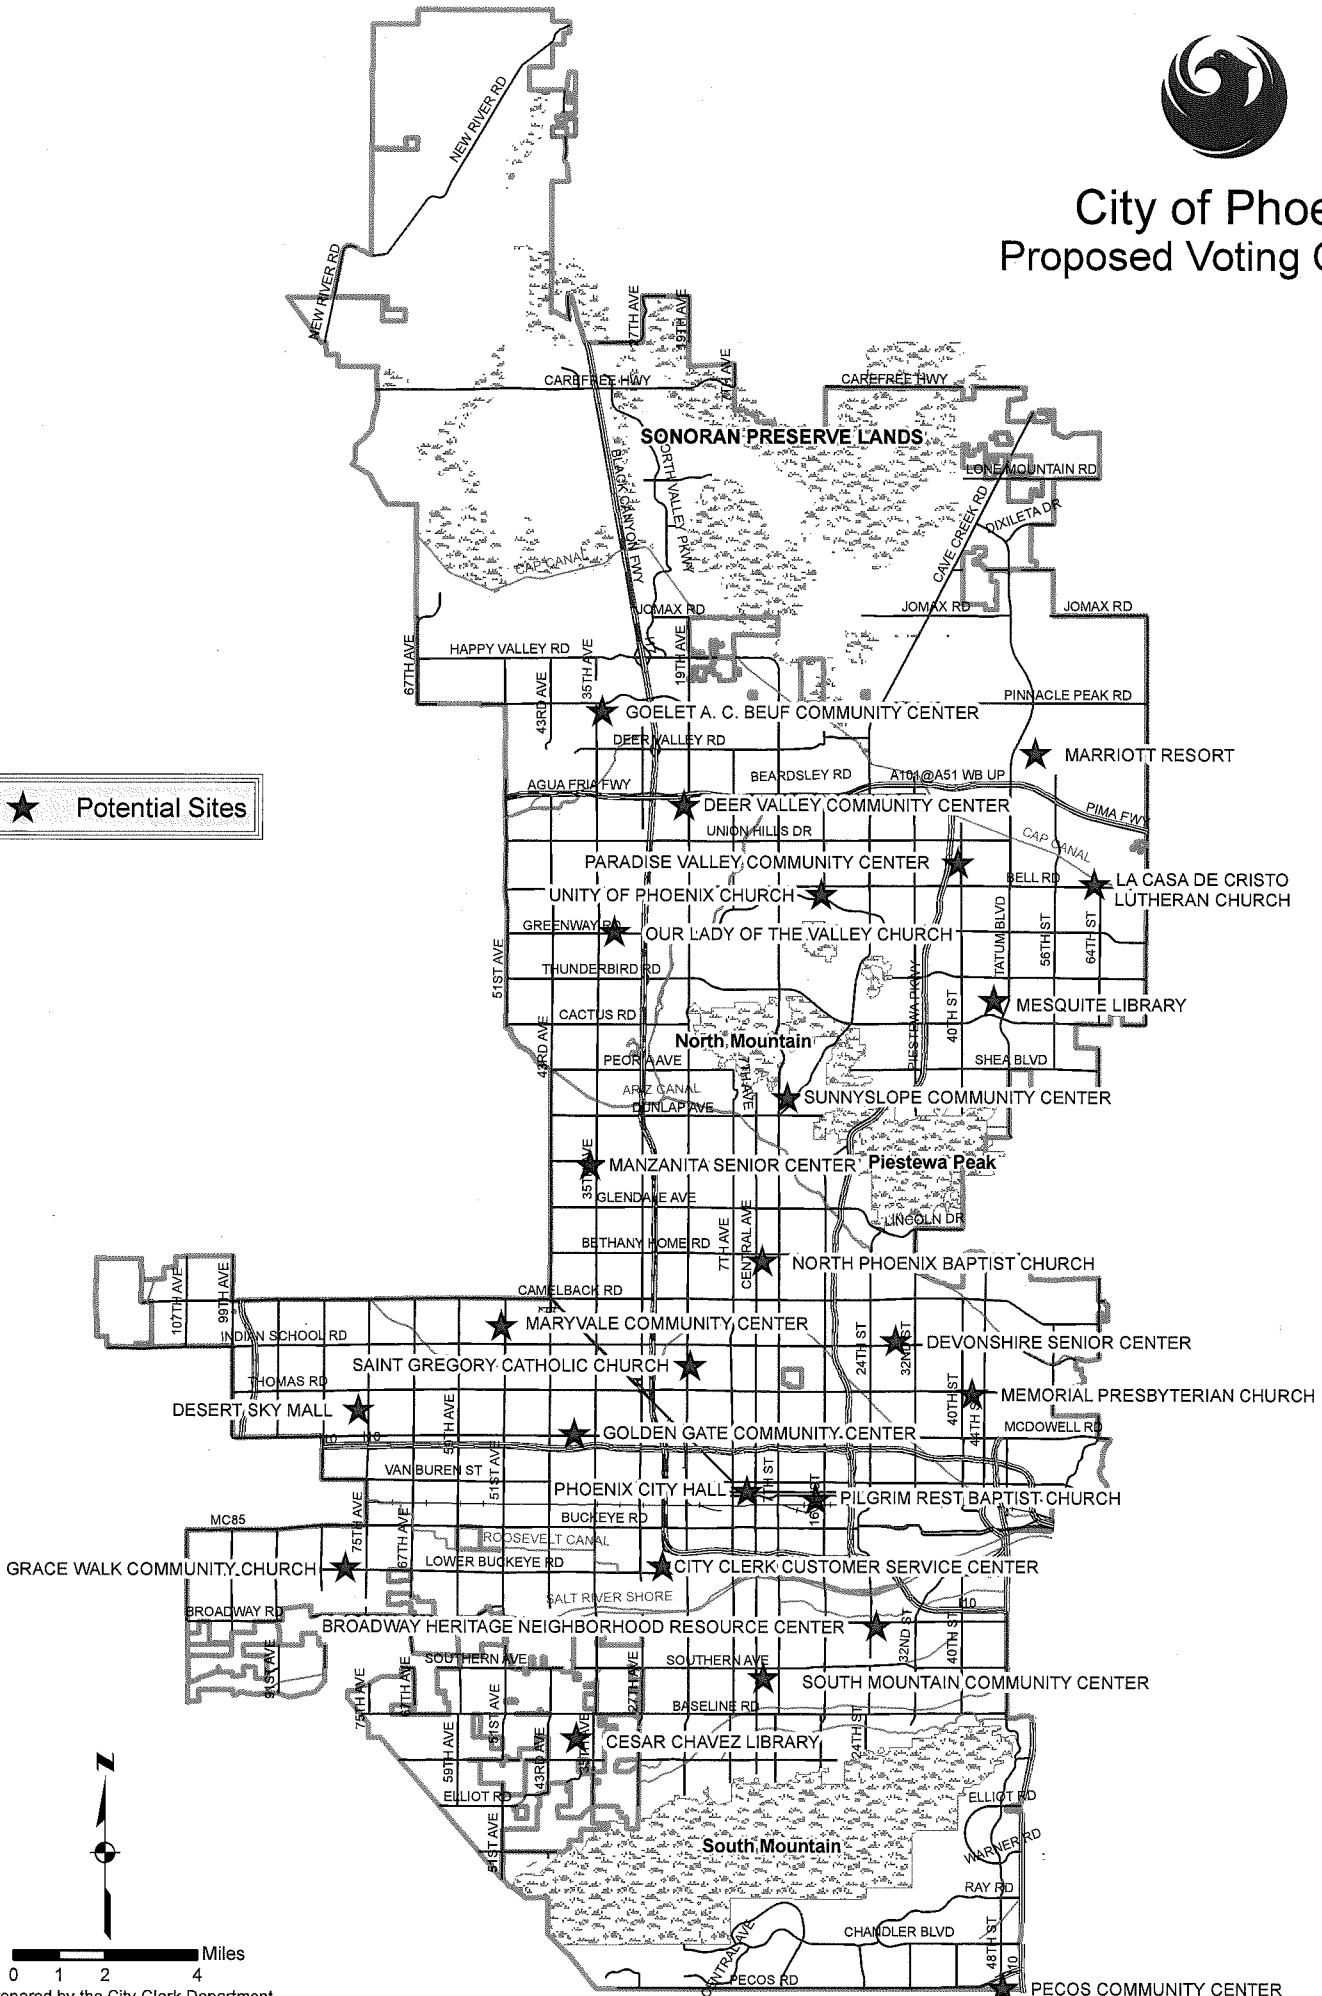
City of Phoe
Proposed Voting C

Potential Sites

NEW RIVER RD
NEW RIVER RD
CAREFREE HWY
CAREFREE HWY
7TH AVE
19TH AVE
SONORAN PRESERVE LANDS
LONE MOUNTAIN RD
BLACK CANYON FWY
NORTH VALLEY PKWY
CAVE CREEK RD
DIXILETA DR
CAP CANAL
JOMAX RD
JOMAX RD
JOMAX RD
HAPPY VALLEY RD
67TH AVE
43RD AVE
35TH AVE
19TH AVE
PINNACLE PEAK RD
GOELET A. C. BEUF COMMUNITY CENTER
DEER VALLEY RD
MARRIOTT RESORT
BEARDSLEY RD
A101@A51 WB UP
AGUA FRIA FWY
DEER VALLEY COMMUNITY CENTER
PIMA FWY
UNION HILLS DR
CAP CANAL
PARADISE VALLEY COMMUNITY CENTER
BELL RD
LA CASA DE CRISTO LUTHERAN CHURCH
UNITY OF PHOENIX CHURCH
GREENWAY RD
OUR LADY OF THE VALLEY CHURCH
TATUM BLVD
56TH ST
64TH ST
51ST AVE
THUNDERBIRD RD
MESQUITE LIBRARY
CACTUS RD
40TH ST
PIESTEWA PKWY
North Mountain
43RD AVE
PEORIA AVE
SHEA BLVD
ARIZ CANAL
DUNLAP AVE
7TH AVE
SUNNYSLOPE COMMUNITY CENTER
35TH AVE
MANZANITA SENIOR CENTER
Piestewa Peak
GLENDALE AVE
LINCOLN DR
BETHANY HOME RD
7TH AVE
CENTRAL AVE
NORTH PHOENIX BAPTIST CHURCH
107TH AVE
99TH AVE
CAMELBACK RD
INDIAN SCHOOL RD
MARYVALE COMMUNITY CENTER
24TH ST
32ND ST
DEVONSHIRE SENIOR CENTER
SAINT GREGORY CATHOLIC CHURCH
THOMAS RD
40TH ST
44TH ST
MEMORIAL PRESBYTERIAN CHURCH
DESERT SKY MALL
59TH AVE
MCDOWELL RD
GOLDEN GATE COMMUNITY CENTER
10
VAN BUREN ST
51ST AVE
PHOENIX CITY HALL
7TH ST
16TH ST
PILGRIM REST BAPTIST CHURCH
MC85
75TH AVE
67TH AVE
BUCKEYE RD
ROOSEVELT CANAL
LOWER BUCKEYE RD
GRACE WALK COMMUNITY CHURCH
CITY CLERK CUSTOMER SERVICE CENTER
SALT RIVER SHORE
BROADWAY RD
10
BROADWAY HERITAGE NEIGHBORHOOD RESOURCE CENTER
32ND ST
40TH ST
91ST AVE
SOUTHERN AVE
SOUTHERN AVE
27TH AVE
SOUTH MOUNTAIN COMMUNITY CENTER
75TH AVE
67TH AVE
51ST AVE
BASELINE RD
59TH AVE
51ST AVE
43RD AVE
35TH AVE
CESAR CHAVEZ LIBRARY
24TH ST
ELLIOT RD
ELLIOT RD
51ST AVE
South Mountain
WARNER RD
RAY RD
CHANDLER BLVD
CENTRAL AVE
48TH ST
10
PECOS RD
PECOS COMMUNITY CENTER
N
Miles
0 1 2 4
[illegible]pared by the City Clerk Department